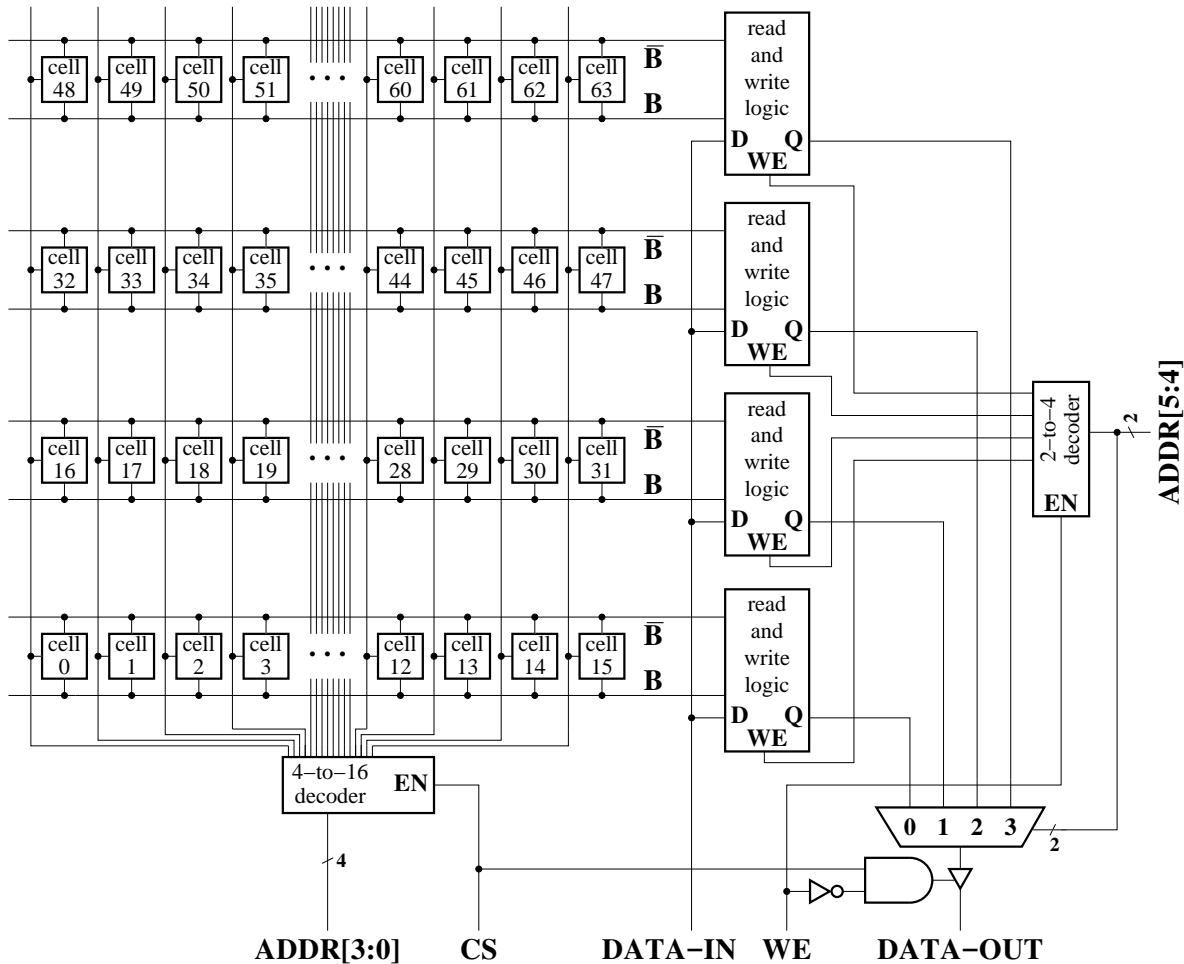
cell 48 cell 49 cell 50 cell 51 . . . cell 60 cell 61 cell 62 cell 63
$\overline{B}$
B
read and write logic
D Q
WE

cell 32 cell 33 cell 34 cell 35 . . . cell 44 cell 45 cell 46 cell 47
$\overline{B}$
B
read and write logic
D Q
WE

cell 16 cell 17 cell 18 cell 19 . . . cell 28 cell 29 cell 30 cell 31
$\overline{B}$
B
read and write logic
D Q
WE

cell 0 cell 1 cell 2 cell 3 . . . cell 12 cell 13 cell 14 cell 15
$\overline{B}$
B
read and write logic
D Q
WE

2–to–4 decoder
EN
2
ADDR[5:4]

4–to–16 decoder
EN
4

0 1 2 3
2

ADDR[3:0] CS DATA−IN WE DATA−OUT